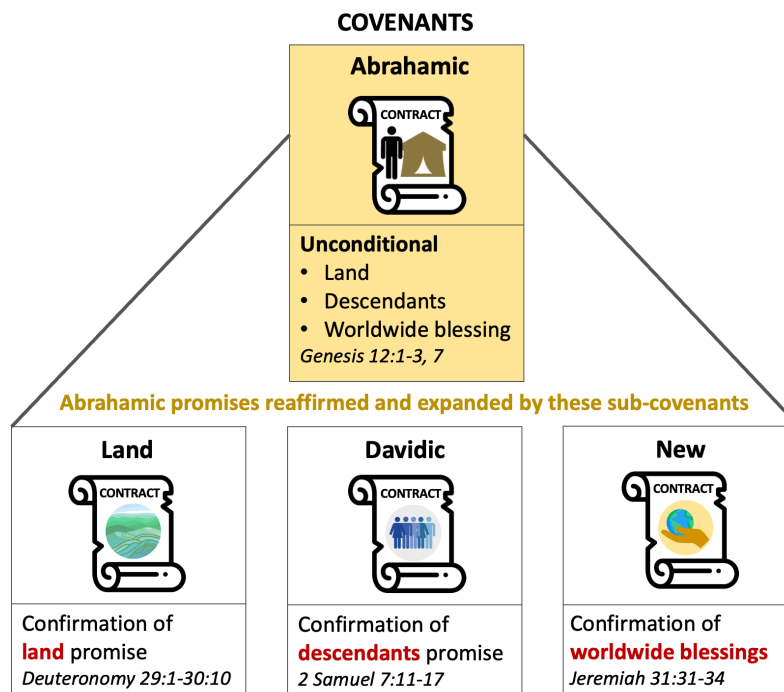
COVENANTS

Abrahamic

CONTRACT

Unconditional
- Land
- Descendants
- Worldwide blessing

Genesis 12:1-3, 7

Abrahamic promises reaffirmed and expanded by these sub-covenants

Land

CONTRACT

Confirmation of land promise
Deuteronomy 29:1-30:10

Davidic

CONTRACT

Confirmation of descendants promise
2 Samuel 7:11-17

New

CONTRACT

Confirmation of worldwide blessings
Jeremiah 31:31-34